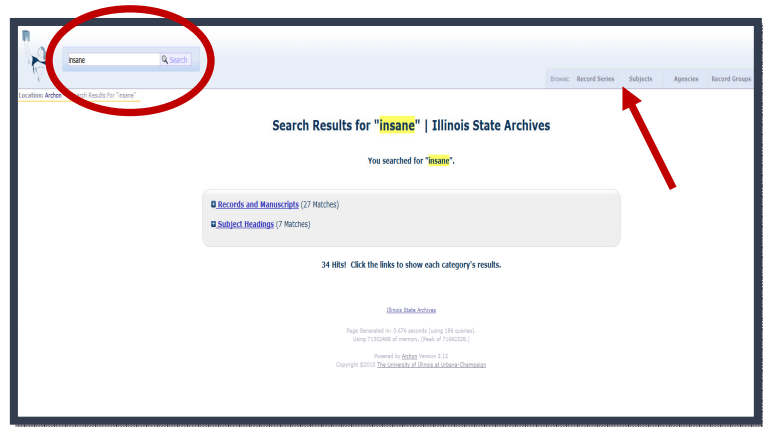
insane
Search

Browse: Record Series Subjects Agencies Record Groups

Location: Archon » Search Results For "insane"

Search Results for "insane" | Illinois State Archives

You searched for "insane".

Records and Manuscripts (27 Matches)

Subject Headings (7 Matches)

34 Hits! Click the links to show each category's results.

Illinois State Archives

Page Generated in: 0.676 seconds (using 186 queries).
Using 71301488 of memory. (Peak of 71682328.)

Powered by Archon Version 3.12
Copyright ©2010 The University of Illinois at Urbana-Champaign